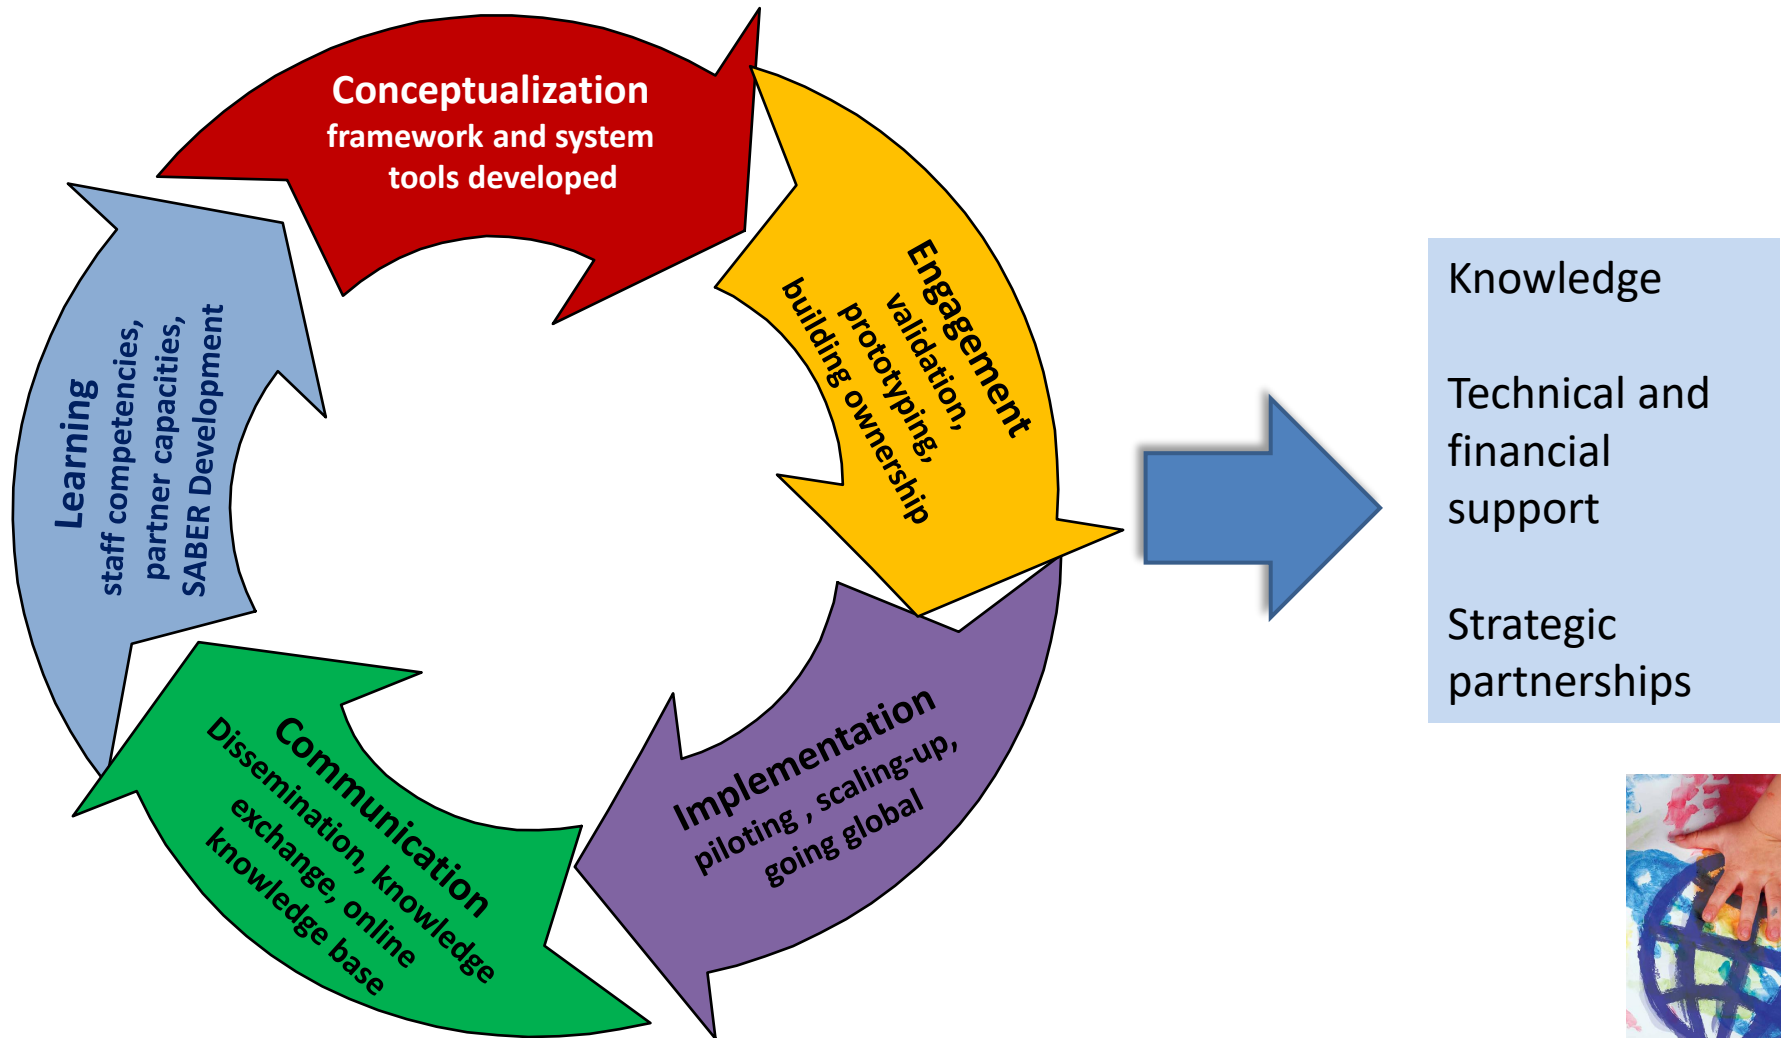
Conceptualization
framework and system tools developed

Engagement
validation, prototyping, building ownership

Implementation
piloting , scaling-up, going global

Communication
Dissemination, knowledge exchange, online knowledge base

Learning
staff competencies, partner capacities, SABER Development

Knowledge

Technical and financial support

Strategic partnerships